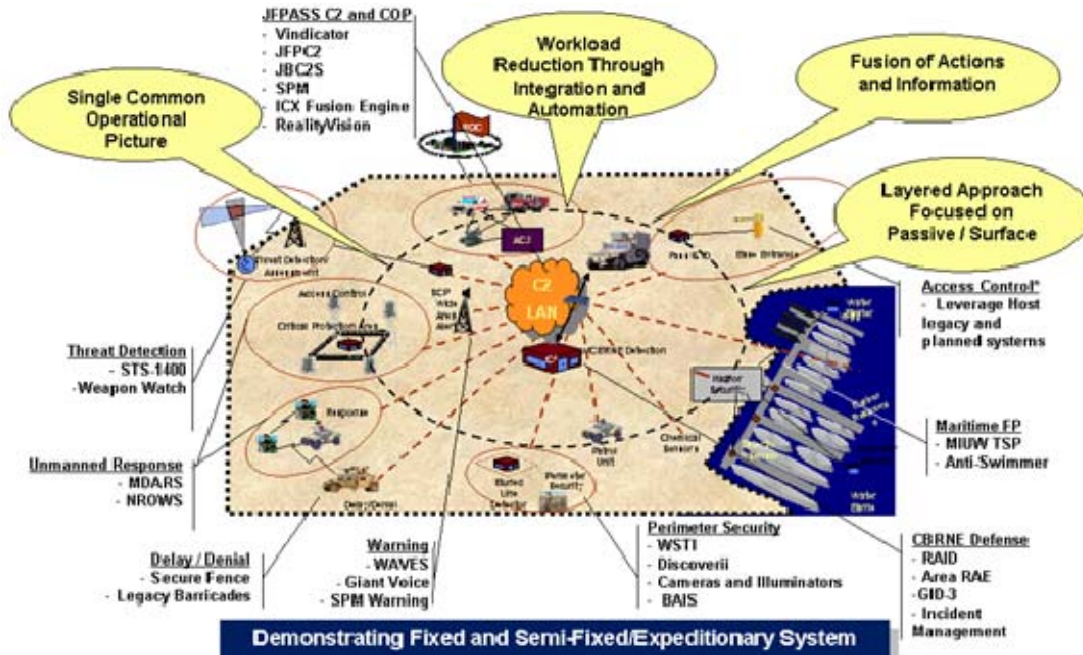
JFPASS C2 and COP
- Vindicator
- JFPC2
- JBC2S
- SPM
- ICX Fusion Engine
- RealityVision

Workload Reduction Through Integration and Automation

Fusion of Actions and Information

Single Common Operational Picture

Layered Approach Focused on Passive / Surface

C2 LAN

Threat Detection Assessment

Access Control

Critical Protection Area

ECP Wide Area Alert

CBRNE Detection

Pass & ID

Base Entrance

Harbor Security

Response

Patrol Unit

Chemical Sensors

Buried Line Detector

Perimeter Security

Delay / Denial

Access Control*
- Leverage Host legacy and planned systems

Threat Detection
- STS-1400
- Weapon Watch

Maritime FP
- MIUW TSP
- Anti-Swimmer

Unmanned Response
- MDARS
- NROWS

Delay / Denial
- Secure Fence
- Legacy Barricades

Warning
- WAVES
- Giant Voice
- SPM Warning

Perimeter Security
- WST1
- Discoverii
- Cameras and Illuminators
- BAIS

CBRNE Defense
- RAID
- Area RAE
- GID-3
- Incident Management

Demonstrating Fixed and Semi-Fixed/Expeditionary System